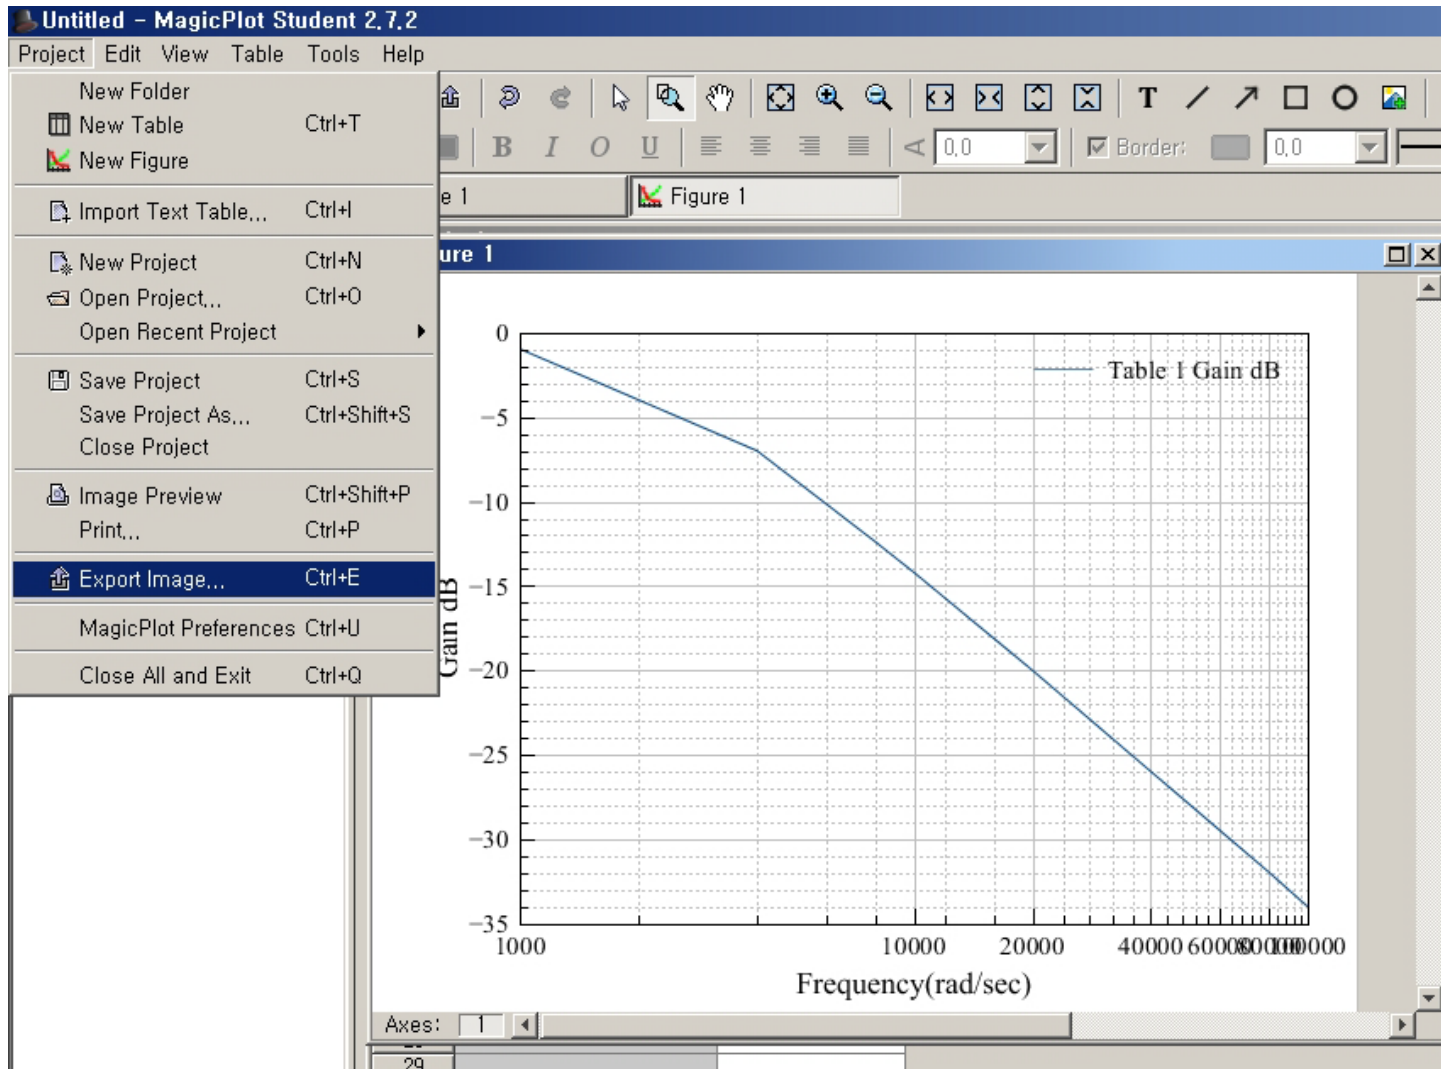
Untitled – MagicPlot Student 2.7.2

Project Edit View Table Tools Help

New Folder
New Table Ctrl+T
New Figure
Import Text Table... Ctrl+I
New Project Ctrl+N
Open Project... Ctrl+O
Open Recent Project
Save Project Ctrl+S
Save Project As... Ctrl+Shift+S
Close Project
Image Preview Ctrl+Shift+P
Print... Ctrl+P
Export Image... Ctrl+E
MagicPlot Preferences Ctrl+U
Close All and Exit Ctrl+Q

B I O U 0.0 Border: 0.0

e 1 Figure 1

ure 1

Table 1 Gain dB

0
−5
−10
−15
−20
−25
−30
−35

Gain dB

1000 10000 20000 40000 60000800100000

Frequency(rad/sec)

Axes: 1

29